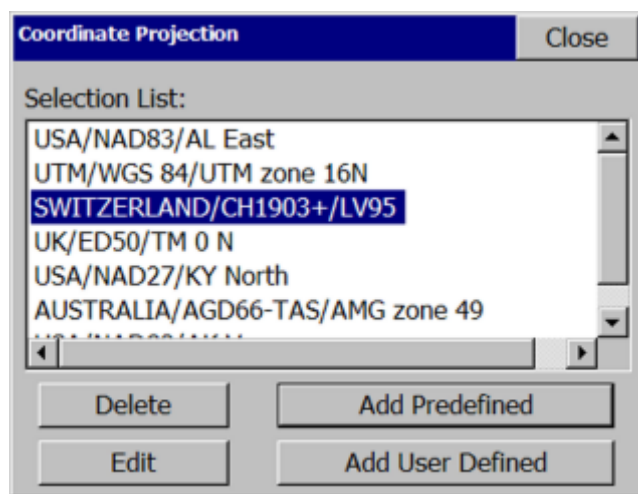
Coordinate Projection

Close

Selection List:

USA/NAD83/AL East
UTM/WGS 84/UTM zone 16N
SWITZERLAND/CH1903+/LV95
UK/ED50/TM 0 N
USA/NAD27/KY North
AUSTRALIA/AGD66-TAS/AMG zone 49
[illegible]

Delete

Add Predefined

Edit

Add User Defined